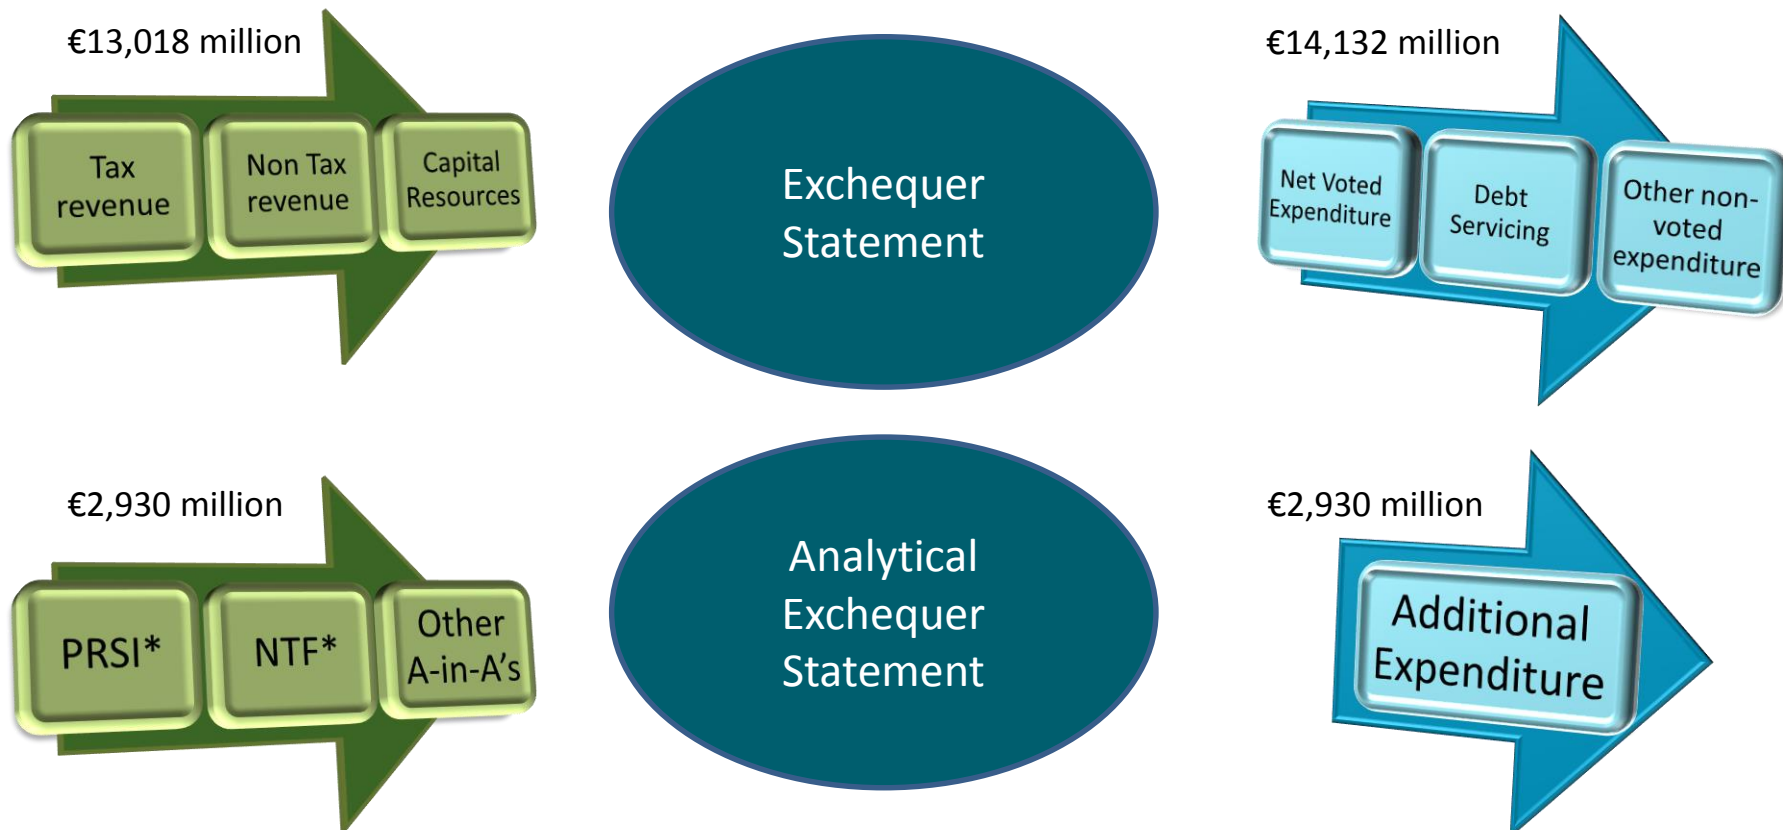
€13,018 million

Tax revenue

Non Tax revenue

Capital Resources

Exchequer Statement

€14,132 million

Net Voted Expenditure

Debt Servicing

Other non-voted expenditure

€2,930 million

PRSI*

NTF*

Other A-in-A's

Analytical Exchequer Statement

€2,930 million

Additional Expenditure